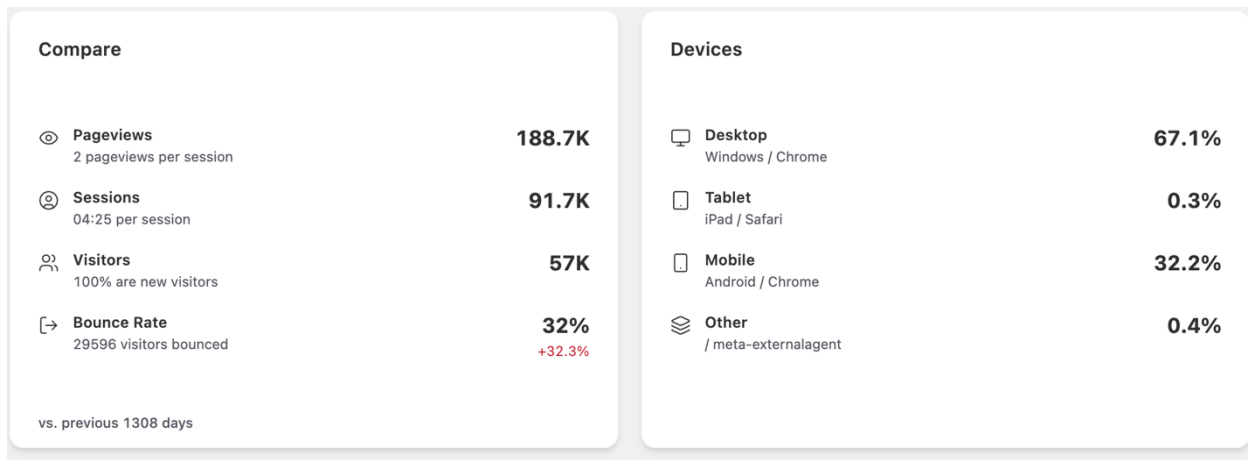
Compare

Pageviews
2 pageviews per session
188.7K

Sessions
04:25 per session
91.7K

Visitors
100% are new visitors
57K

Bounce Rate
29596 visitors bounced
32%
+32.3%

vs. previous 1308 days

Devices

Desktop
Windows / Chrome
67.1%

Tablet
iPad / Safari
0.3%

Mobile
Android / Chrome
32.2%

Other
/ meta-externalagent
0.4%